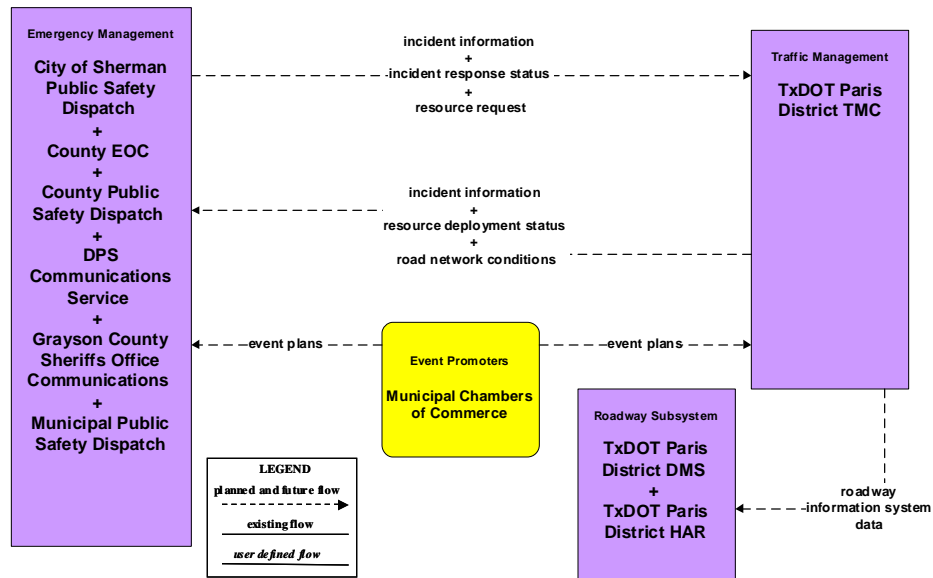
Emergency Management

City of Sherman Public Safety Dispatch
+
County EOC
+
County Public Safety Dispatch
+
DPS Communications Service
+
Grayson County Sheriffs Office Communications
+
Municipal Public Safety Dispatch

incident information
+
incident response status
+
resource request

Traffic Management

TxDOT Paris District TMC

incident information
+
resource deployment status
+
road network conditions

event plans

Event Promoters

Municipal Chambers of Commerce

event plans

Roadway Subsystem

TxDOT Paris District DMS
+
TxDOT Paris District HAR

roadway information system data

LEGEND
planned and future flow
existing flow
user defined flow